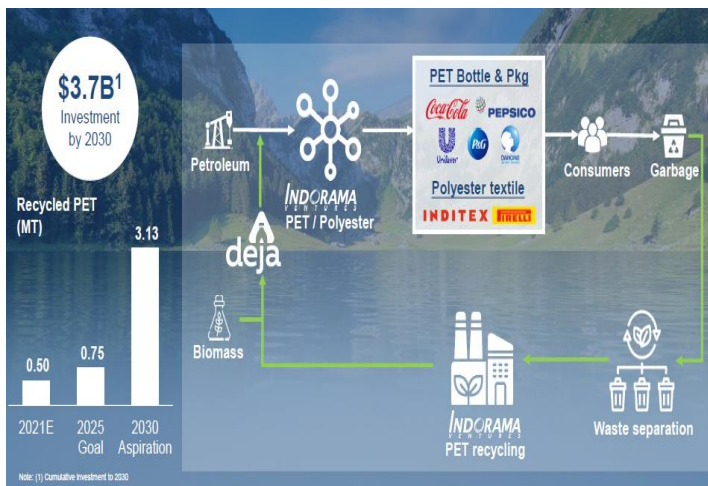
$3.7B$^1$ Investment by 2030

Recycled PET (MT)

| 0.50 | 0.75 | 3.13 |
|---|---|---|
| 2021E | 2025 Goal | 2030 Aspiration |

Petroleum

INDORAMA VENTURES
PET / Polyester

PET Bottle & Pkg
Coca-Cola PEPSICO
Unilever P&G DANONE

Polyester textile
INDITEX PIRELLI

Consumers

Garbage

deja

Biomass

INDORAMA VENTURES
PET recycling

Waste separation

Note: (1) Cumulative Investment to 2030